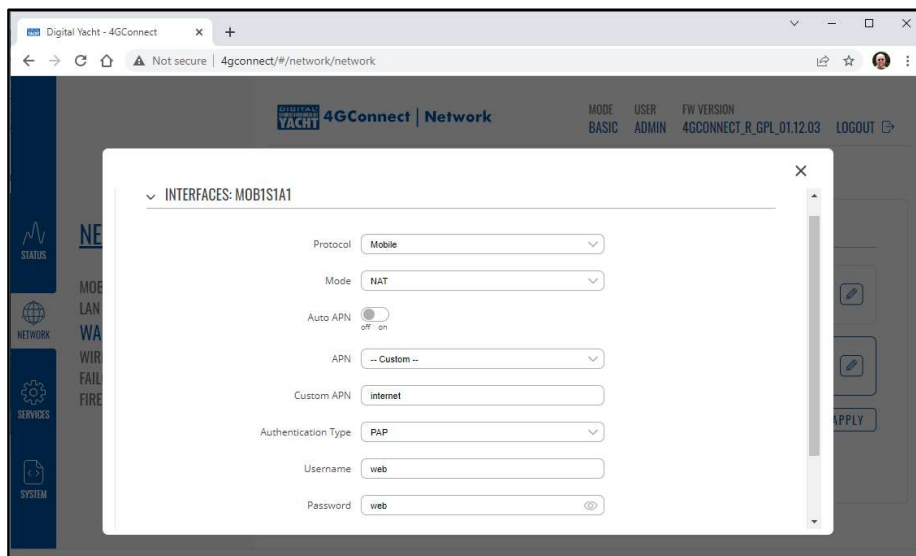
Digital Yacht - 4GConnect × +

Not secure | 4gconnect/#/network/network

DIGITAL YACHT 4GConnect | Network

MODE BASIC USER ADMIN FW VERSION 4GCONNECT_R_GPL_01.12.03 LOGOUT

STATUS

NETWORK

SERVICES

SYSTEM

NE

MOB
LAN
WA
WIR
FAIL
FIRE

APPLY

×

INTERFACES: MOB1S1A1

Protocol Mobile

Mode NAT

Auto APN off on

APN -- Custom --

Custom APN internet

Authentication Type PAP

Username web

Password web